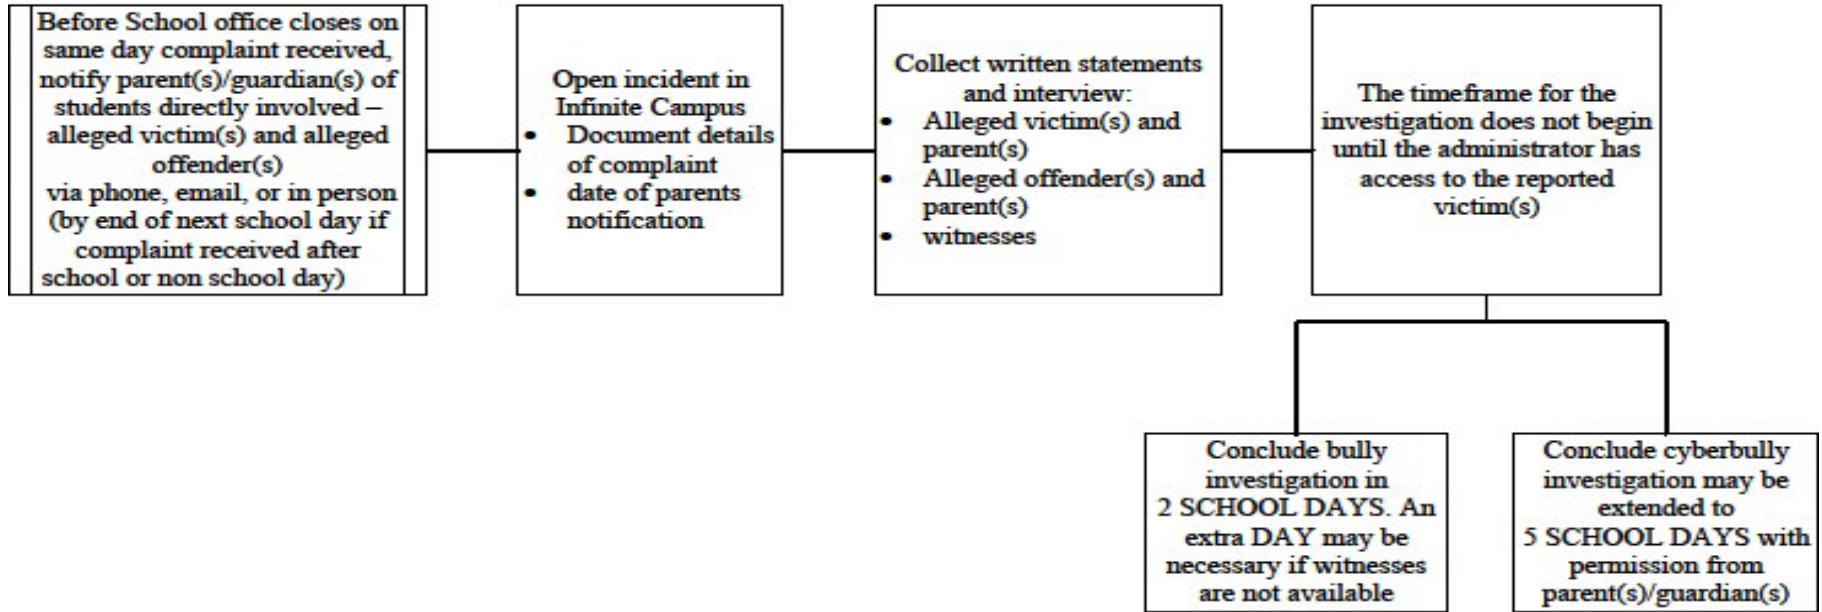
Before School office closes on same day complaint received, notify parent(s)/guardian(s) of students directly involved – alleged victim(s) and alleged offender(s) via phone, email, or in person (by end of next school day if complaint received after school or non school day)

Open incident in Infinite Campus
- Document details of complaint
- date of parents notification

Collect written statements and interview:
- Alleged victim(s) and parent(s)
- Alleged offender(s) and parent(s)
- witnesses

The timeframe for the investigation does not begin until the administrator has access to the reported victim(s)

Conclude bully investigation in 2 SCHOOL DAYS. An extra DAY may be necessary if witnesses are not available

Conclude cyberbully investigation may be extended to 5 SCHOOL DAYS with permission from parent(s)/guardian(s)